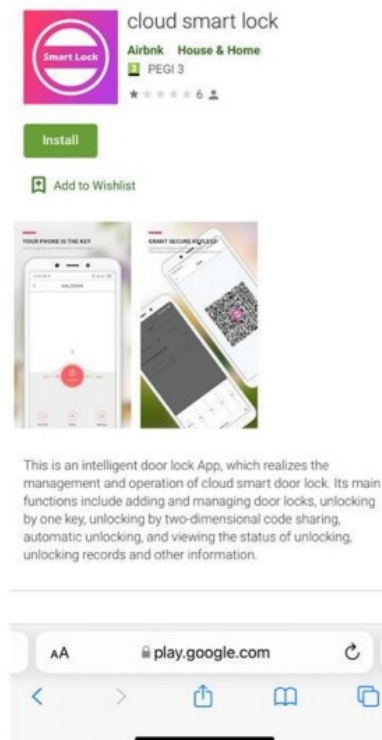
Smart Lock

cloud smart lock

Airbnk House & Home

3 PEGI 3

6

Install

Add to Wishlist

YOUR PHONE IS THE KEY

GRANT SECURE KEYLESS

This is an intelligent door lock App, which realizes the management and operation of cloud smart door lock. Its main functions include adding and managing door locks, unlocking by one key, unlocking by two-dimensional code sharing, automatic unlocking, and viewing the status of unlocking, unlocking records and other information.

AA play.google.com